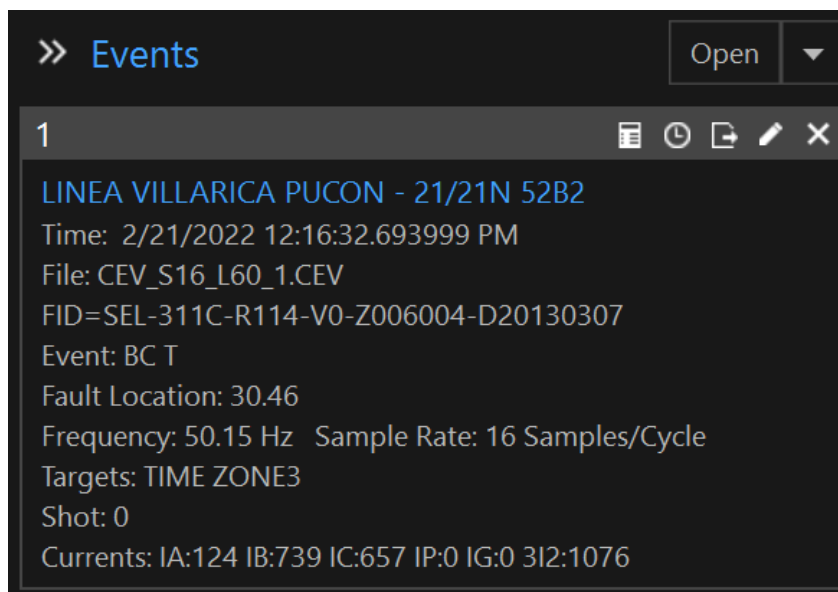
» Events

Open

1

LINEA VILLARICA PUCON - 21/21N 52B2

Time: 2/21/2022 12:16:32.693999 PM

File: CEV_S16_L60_1.CEV

FID=SEL-311C-R114-V0-Z006004-D20130307

Event: BC T

Fault Location: 30.46

Frequency: 50.15 Hz Sample Rate: 16 Samples/Cycle

Targets: TIME ZONE3

Shot: 0

Currents: IA:124 IB:739 IC:657 IP:0 IG:0 3I2:1076